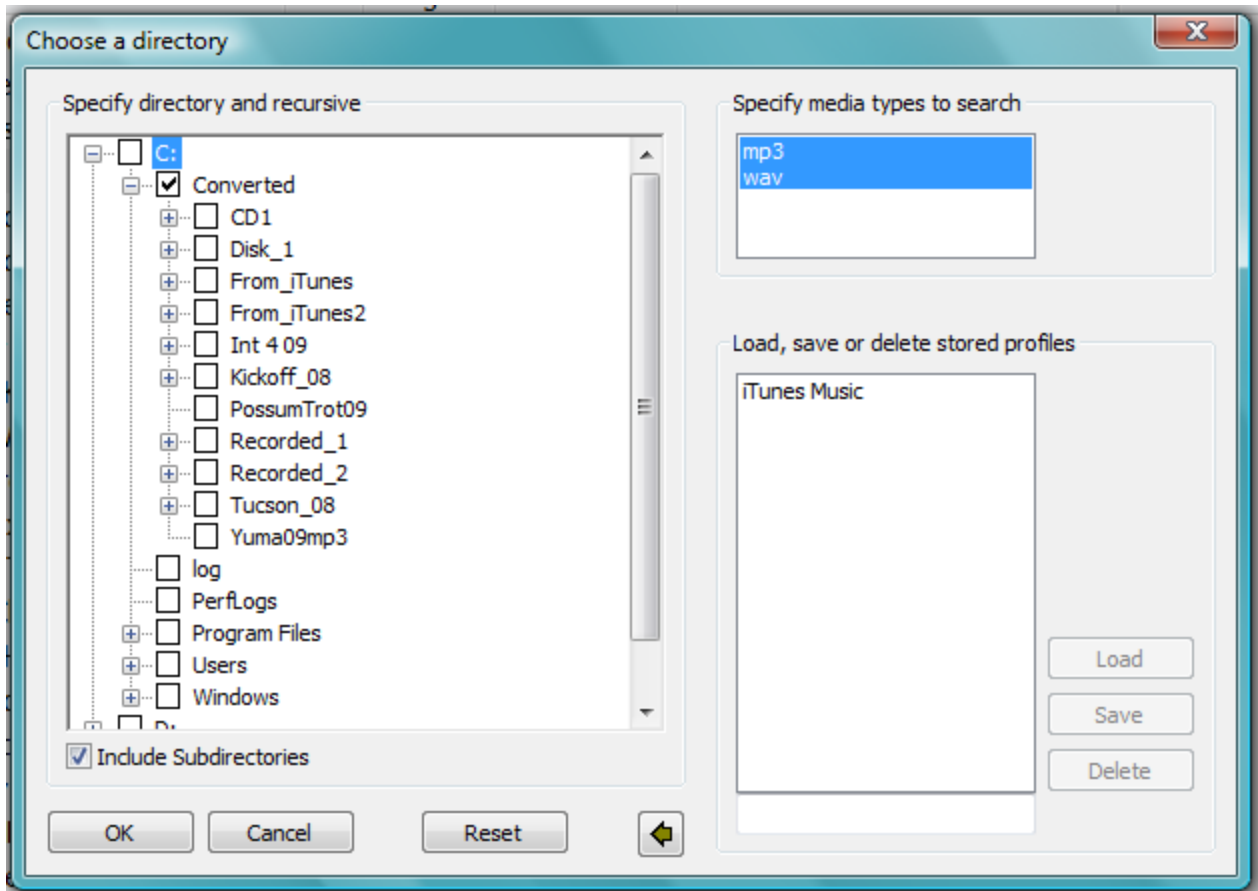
Choose a directory

Specify directory and recursive

C:
Converted
CD1
Disk_1
From_iTunes
From_iTunes2
Int 4 09
Kickoff_08
PossumTrot09
Recorded_1
Recorded_2
Tucson_08
Yuma09mp3
log
PerfLogs
Program Files
Users
Windows
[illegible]

Include Subdirectories

Specify media types to search

mp3
wav

Load, save or delete stored profiles

iTunes Music

Load
Save
Delete

OK
Cancel
Reset